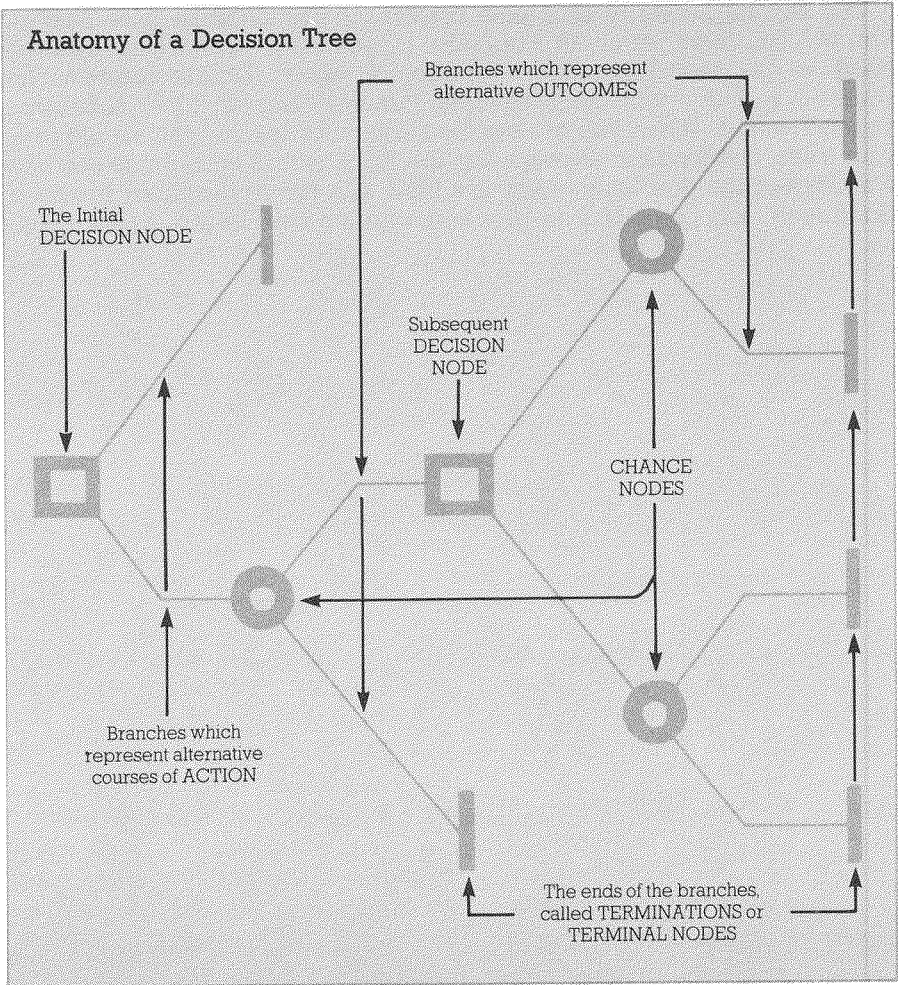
Anatomy of a Decision Tree

Branches which represent alternative OUTCOMES

The Initial DECISION NODE

Subsequent DECISION NODE

CHANCE NODES

Branches which represent alternative courses of ACTION

The ends of the branches, called TERMINATIONS or TERMINAL NODES